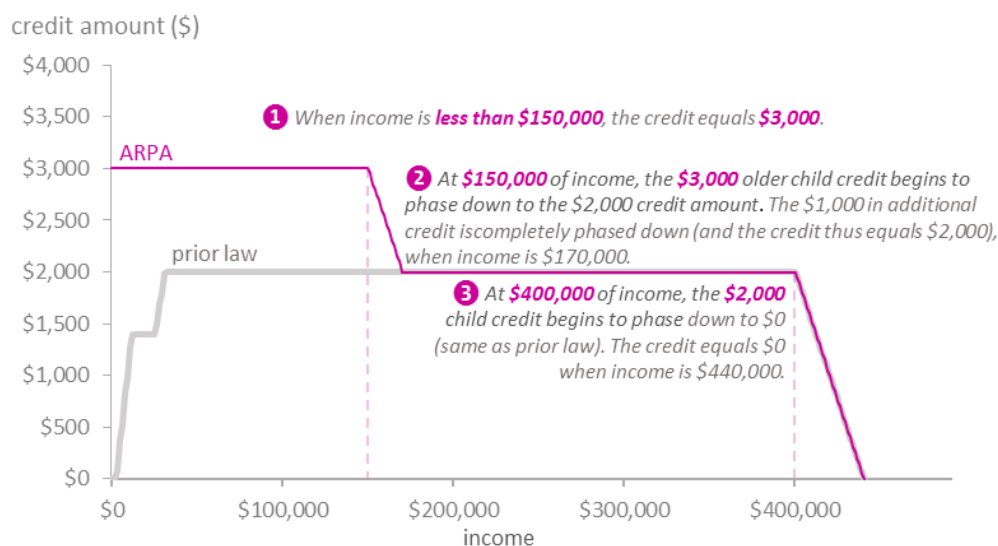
credit amount ($)

$4,000
$3,500
$3,000
$2,500
$2,000
$1,500
$1,000
$500
$0

ARPA

prior law

1 When income is less than $150,000, the credit equals $3,000.

2 At $150,000 of income, the $3,000 older child credit begins to phase down to the $2,000 credit amount. The $1,000 in additional credit iscompletely phased down (and the credit thus equals $2,000), when income is $170,000.

3 At $400,000 of income, the $2,000 child credit begins to phase down to $0 (same as prior law). The credit equals $0 when income is $440,000.

$0
$100,000
$200,000
$300,000
$400,000

income